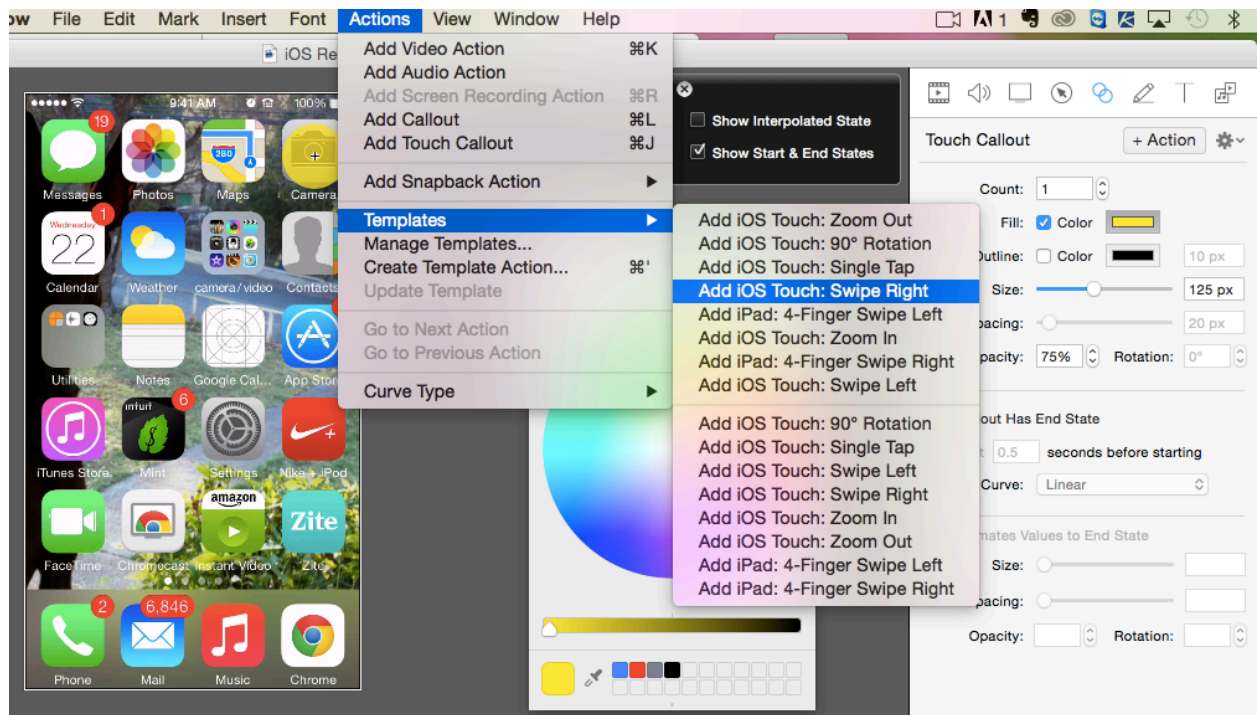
ow File Edit Mark Insert Font Actions View Window Help

iOS Re

Add Video Action ⌘K
Add Audio Action
Add Screen Recording Action ⌘R
Add Callout ⌘L
Add Touch Callout ⌘J
Add Snapback Action
Templates
Manage Templates...
Create Template Action... ⌘'
Update Template
Go to Next Action
Go to Previous Action
Curve Type

Add iOS Touch: Zoom Out
Add iOS Touch: 90° Rotation
Add iOS Touch: Single Tap
Add iOS Touch: Swipe Right
Add iPad: 4-Finger Swipe Left
Add iOS Touch: Zoom In
Add iPad: 4-Finger Swipe Right
Add iOS Touch: Swipe Left
Add iOS Touch: 90° Rotation
Add iOS Touch: Single Tap
Add iOS Touch: Swipe Left
Add iOS Touch: Swipe Right
Add iOS Touch: Zoom In
Add iOS Touch: Zoom Out
Add iPad: 4-Finger Swipe Left
Add iPad: 4-Finger Swipe Right

Show Interpolated State
Show Start & End States

9:41 AM 100%
19 Messages
Photos
280 Maps
Camera
Wednesday 22 1 Calendar
Weather
camera/video
Contacts
Utilities
Notes
Google Cal...
App Store
iTunes Store
intuit 6 Mint
Settings
Nike + iPod
FaceTime
Chromecast
amazon Instant Video
Zite Zite
2 Phone
6,846 Mail
Music
Chrome

Touch Callout
+ Action
Count: 1
Fill: Color
Outline: Color 10 px
Size: 125 px
pacing: 20 px
pacity: 75% Rotation: 0°
out Has End State
0.5 seconds before starting
Curve: Linear
mates Values to End State
Size:
pacing:
Opacity: Rotation: